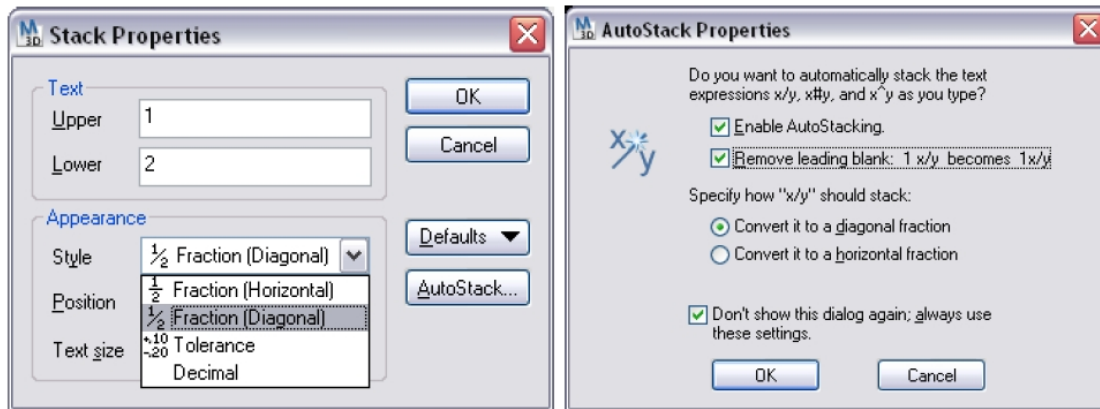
Stack Properties

Text

Upper 1

Lower 2

OK

Cancel

Appearance

Style ½ Fraction (Diagonal)

Position

Text size

$\frac{1}{2}$ Fraction (Horizontal)

½ Fraction (Diagonal)

$^{+.10}_{-.20}$ Tolerance

Decimal

Defaults ▼

AutoStack...

AutoStack Properties

Do you want to automatically stack the text expressions x/y, x#y, and x^y as you type?

x/y

Enable AutoStacking.

Remove leading blank: 1 x/y becomes 1x/y

Specify how "x/y" should stack:

Convert it to a diagonal fraction

Convert it to a horizontal fraction

Don't show this dialog again; always use these settings.

OK

Cancel